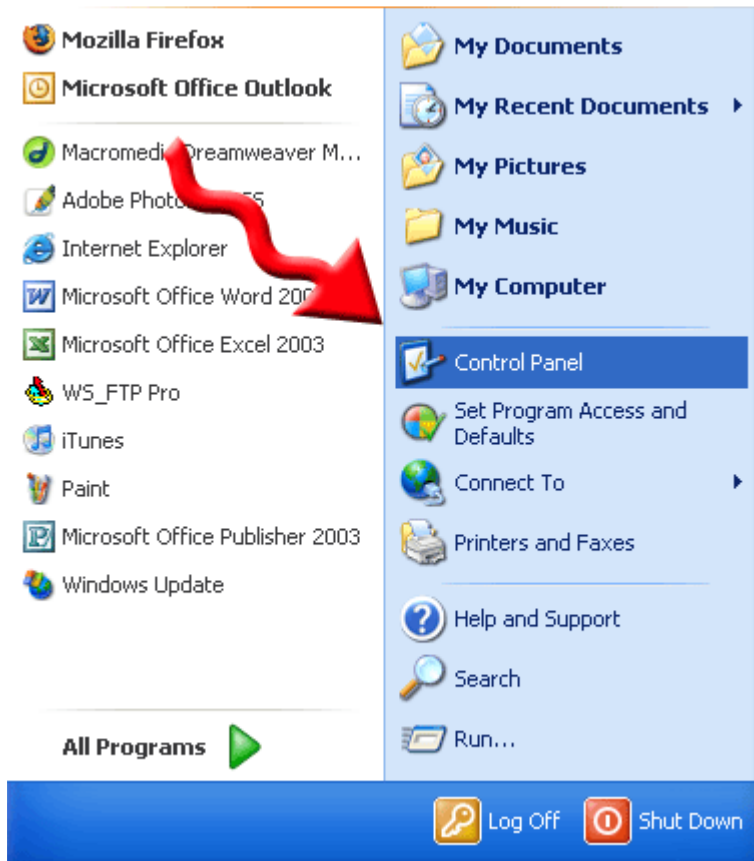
Mozilla Firefox
Microsoft Office Outlook
Macromedi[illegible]reamweaver M...
Adobe Photo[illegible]S
Internet Explorer
Microsoft Office Word 20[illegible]
Microsoft Office Excel 2003
WS_FTP Pro
iTunes
Paint
Microsoft Office Publisher 2003
Windows Update
All Programs

My Documents
My Recent Documents
My Pictures
My Music
My Computer
Control Panel
Set Program Access and Defaults
Connect To
Printers and Faxes
Help and Support
Search
Run...

Log Off
Shut Down